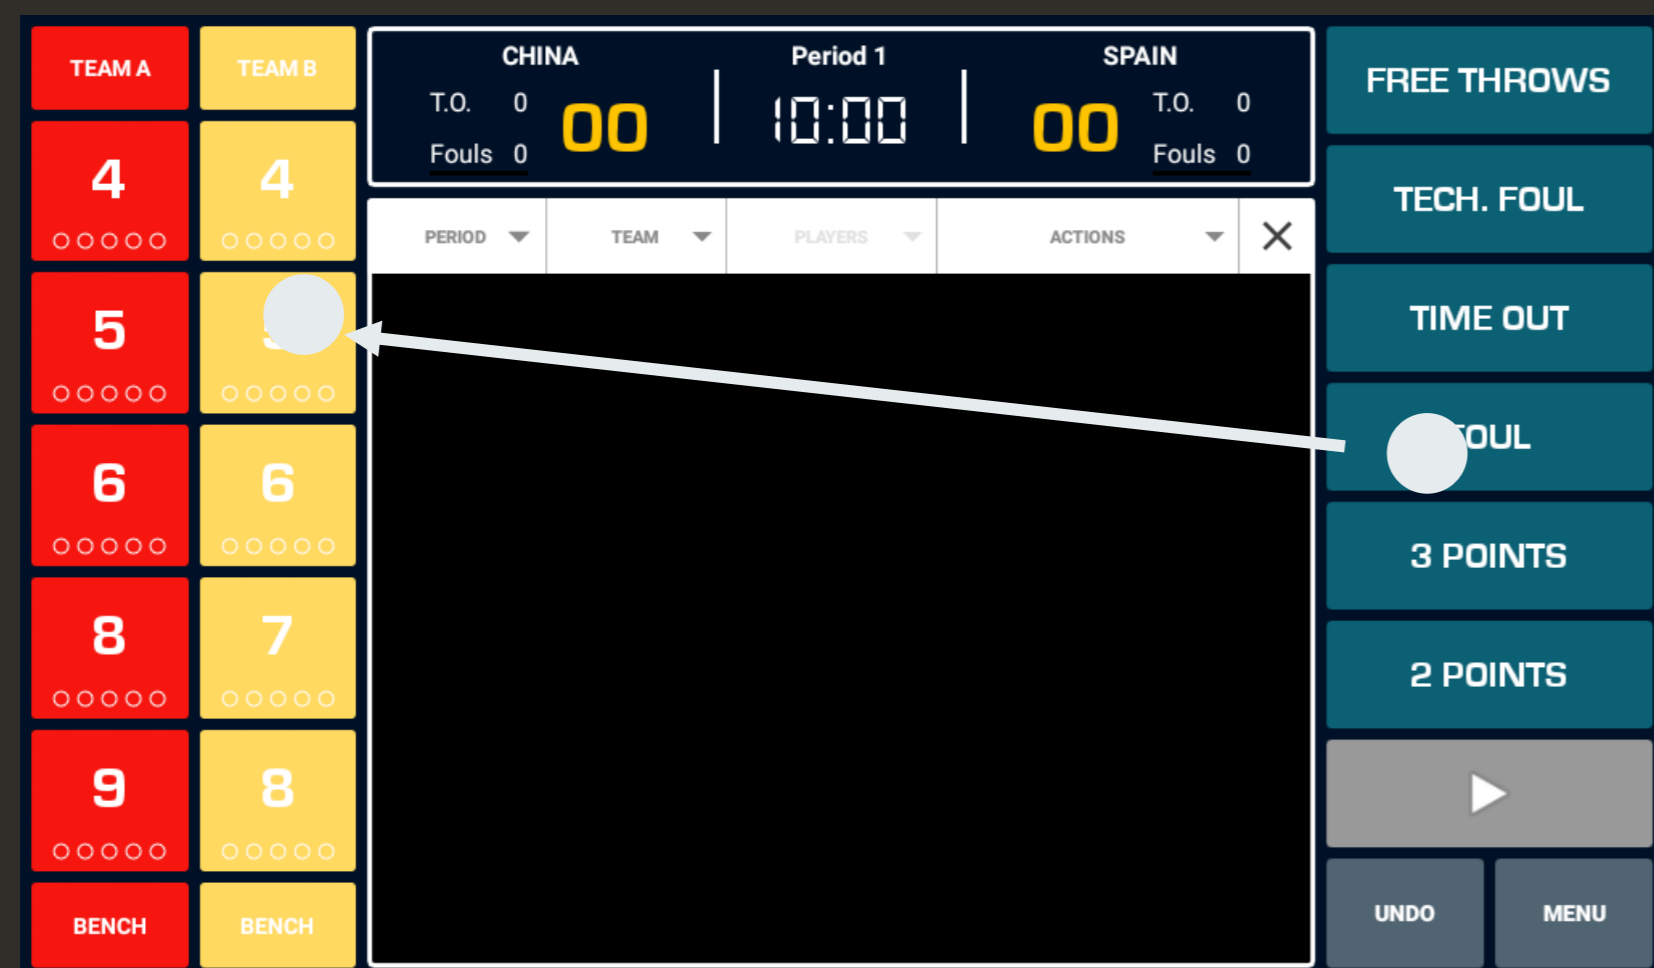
TEAM A
TEAM B

4
4
5
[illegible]
6
6
8
7
9
8
BENCH
BENCH

CHINA
T.O. 0
Fouls 0
00

Period 1
10:00

SPAIN
00
T.O. 0
Fouls 0

PERIOD
TEAM
PLAYERS
ACTIONS
×

FREE THROWS
TECH. FOUL
TIME OUT
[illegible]OUL
3 POINTS
2 POINTS
UNDO
MENU